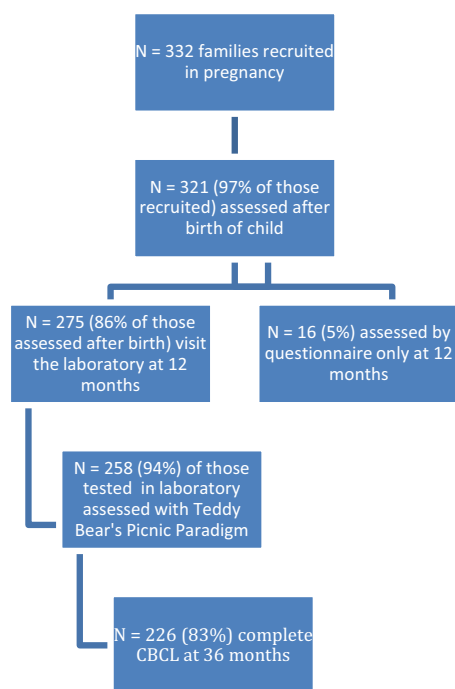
N = 332 families recruited in pregnancy

N = 321 (97% of those recruited) assessed after birth of child

N = 275 (86% of those assessed after birth) visit the laboratory at 12 months

N = 16 (5%) assessed by questionnaire only at 12 months

N = 258 (94%) of those tested in laboratory assessed with Teddy Bear's Picnic Paradigm

N = 226 (83%) complete CBCL at 36 months